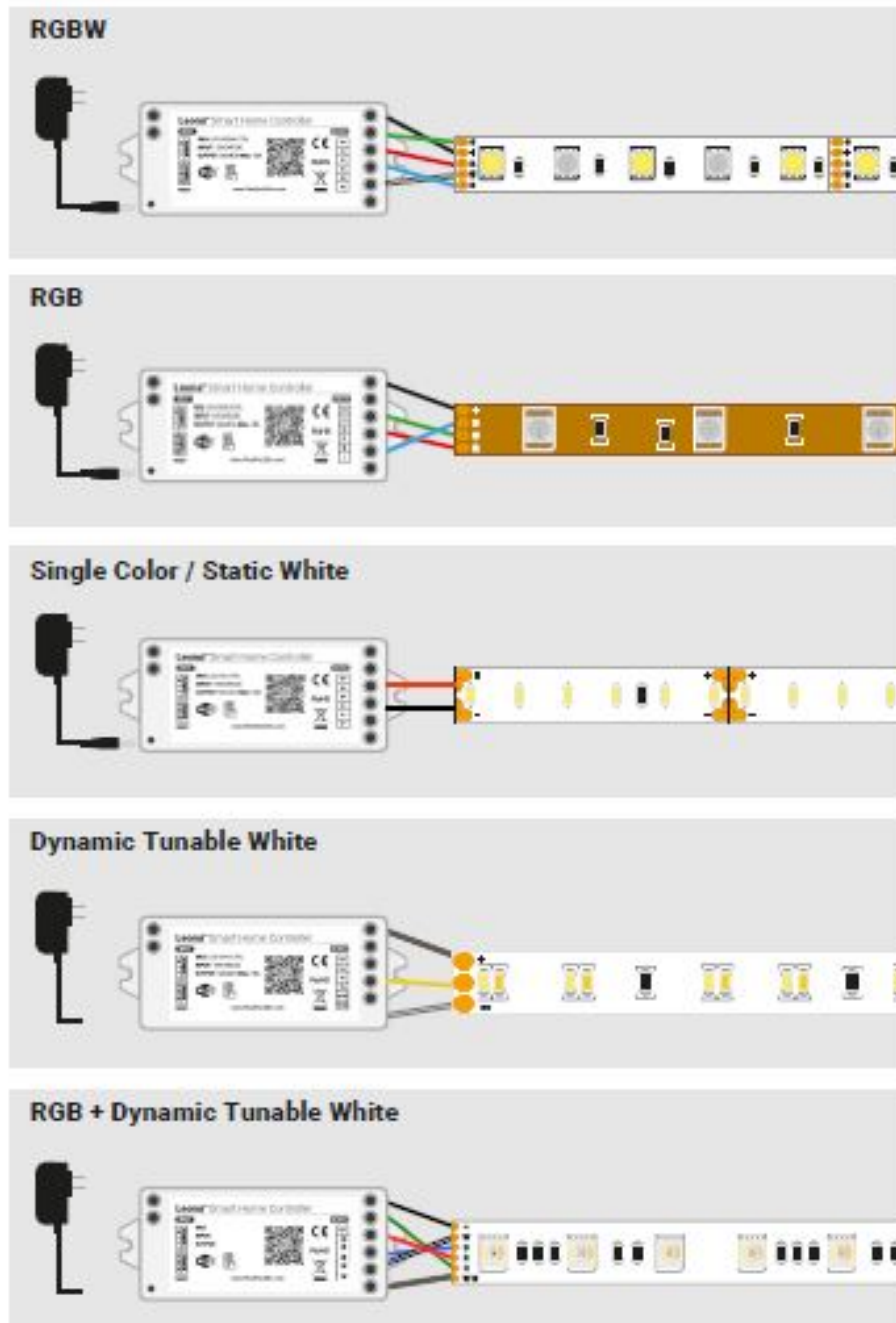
RGBW

Leonel Smart Home Controller

CE

RGB

Leonel Smart Home Controller

CE

Single Color / Static White

Leonel Smart Home Controller

CE

Dynamic Tunable White

Leonel Smart Home Controller

CE

RGB + Dynamic Tunable White

Leonel Smart Home Controller

CE